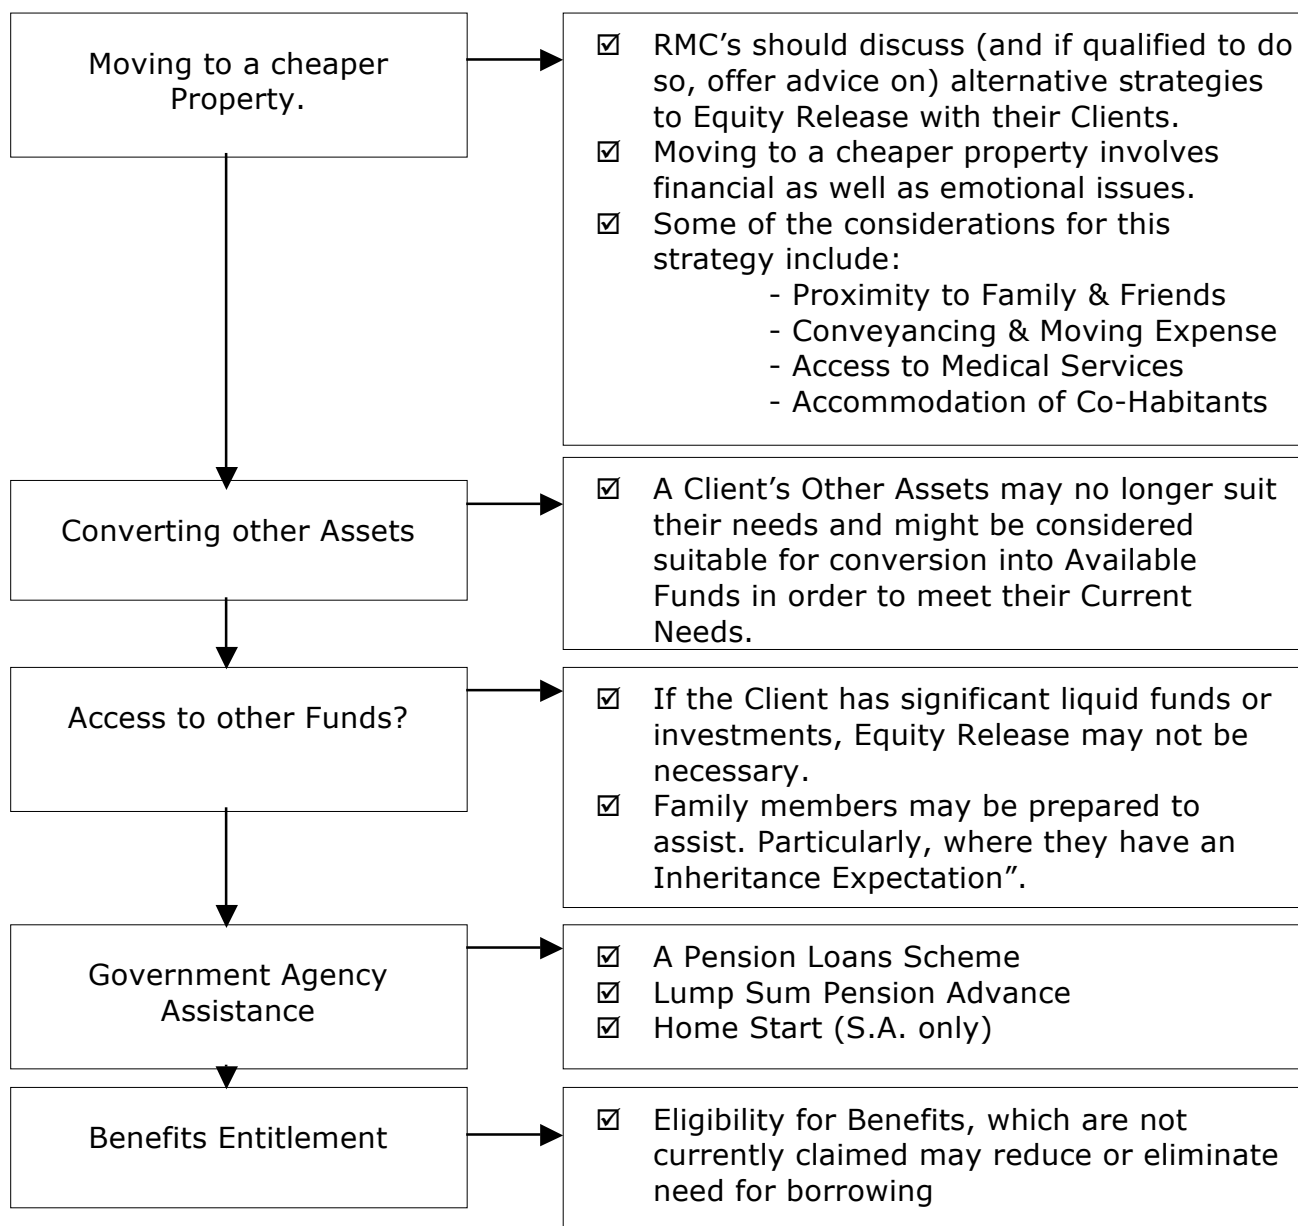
Moving to a cheaper Property.

☑ RMC's should discuss (and if qualified to do so, offer advice on) alternative strategies to Equity Release with their Clients.
☑ Moving to a cheaper property involves financial as well as emotional issues.
☑ Some of the considerations for this strategy include:
- Proximity to Family & Friends
- Conveyancing & Moving Expense
- Access to Medical Services
- Accommodation of Co-Habitants

Converting other Assets

☑ A Client's Other Assets may no longer suit their needs and might be considered suitable for conversion into Available Funds in order to meet their Current Needs.

Access to other Funds?

☑ If the Client has significant liquid funds or investments, Equity Release may not be necessary.
☑ Family members may be prepared to assist. Particularly, where they have an Inheritance Expectation".

Government Agency Assistance

☑ A Pension Loans Scheme
☑ Lump Sum Pension Advance
☑ Home Start (S.A. only)

Benefits Entitlement

☑ Eligibility for Benefits, which are not currently claimed may reduce or eliminate need for borrowing